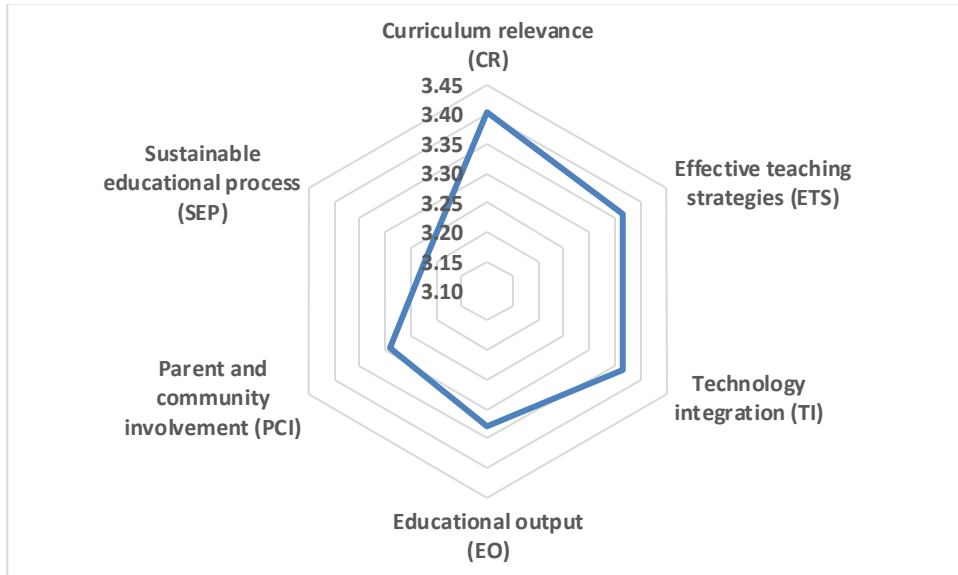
Curriculum relevance (CR)

3.45
3.40
3.35
3.30
3.25
3.20
3.15
3.10

Effective teaching strategies (ETS)

Technology integration (TI)

Educational output (EO)

Parent and community involvement (PCI)

Sustainable educational process (SEP)